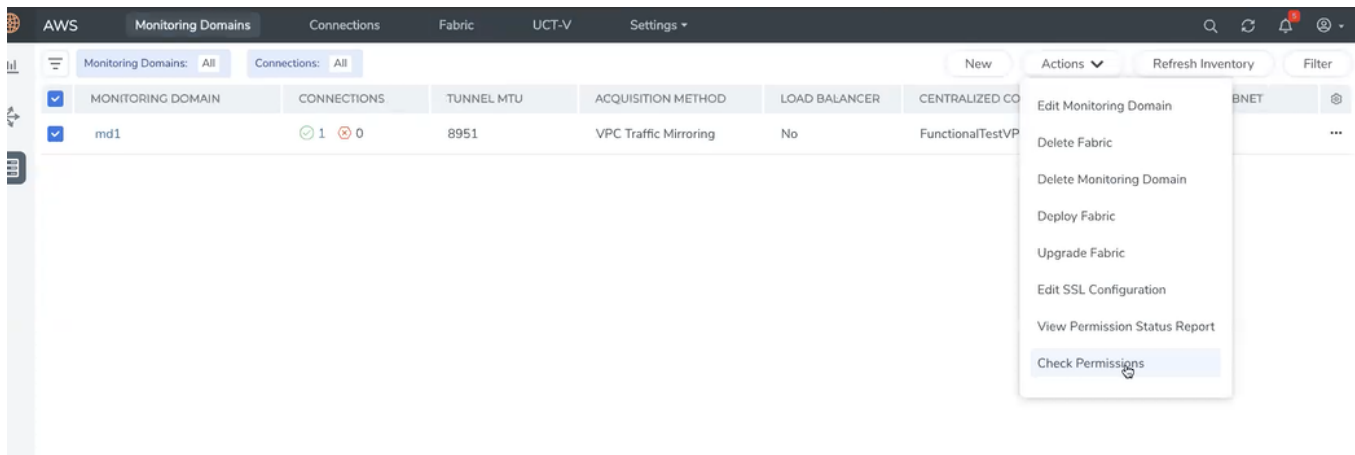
AWS Monitoring Domains Connections Fabric UCT-V Settings

Monitoring Domains: All Connections: All

New Actions Refresh Inventory Filter

| MONITORING DOMAIN | CONNECTIONS | TUNNEL MTU | ACQUISITION METHOD | LOAD BALANCER | CENTRALIZED CO | BNET |
|---|---|---|---|---|---|---|
| md1 | 1 0 | 8951 | VPC Traffic Mirroring | No | FunctionalTestVP | |

Edit Monitoring Domain
Delete Fabric
Delete Monitoring Domain
Deploy Fabric
Upgrade Fabric
Edit SSL Configuration
View Permission Status Report
Check Permissions